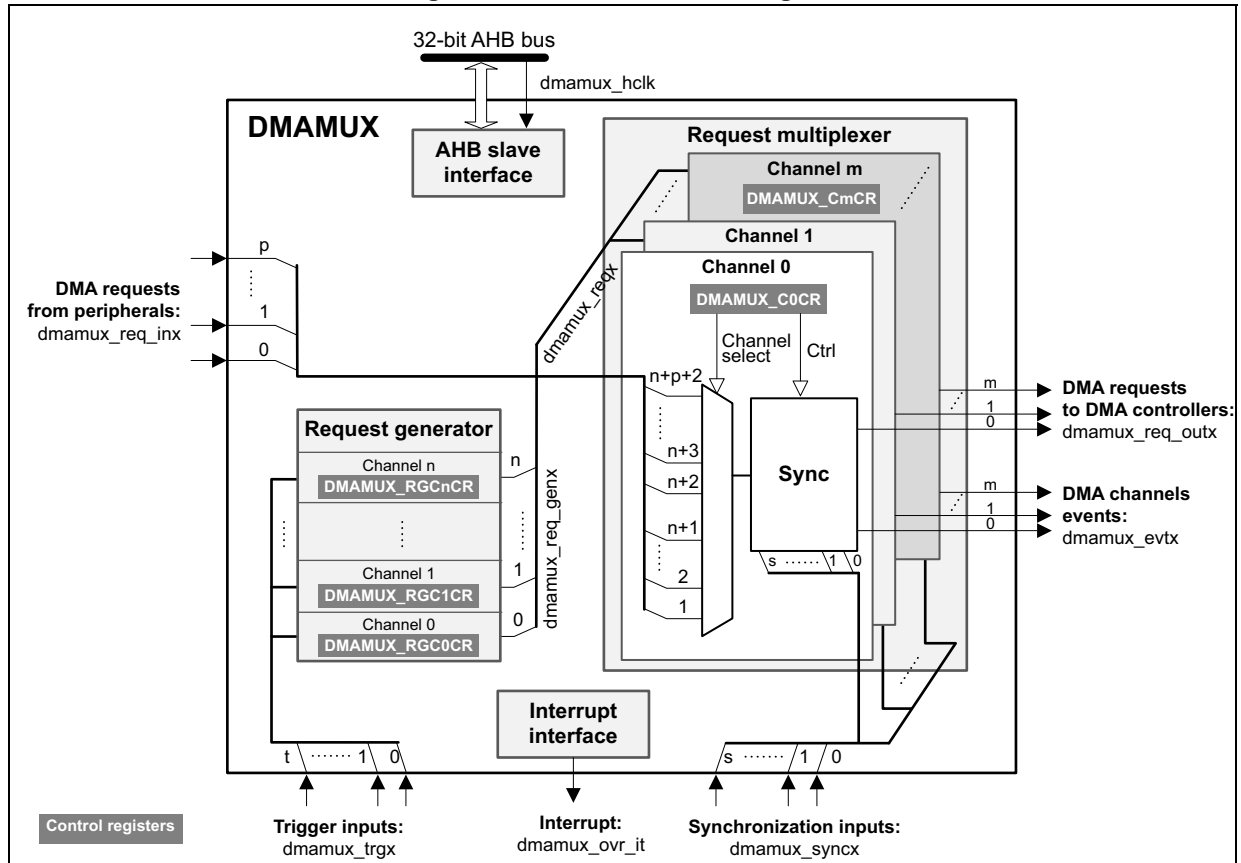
32-bit AHB bus

dmamux_hclk

DMAMUX

AHB slave interface

Request multiplexer

Channel m

DMAMUX_CmCR

Channel 1

Channel 0

DMAMUX_C0CR

p

1

0

DMA requests from peripherals: dmamux_req_inx

dmamux_reqx

Channel select

Ctrl

n+p+2

n+3

n+2

n+1

2

1

Sync

s ······ 1 0

m

1

0

DMA requests to DMA controllers: dmamux_req_outx

m

1

0

DMA channels events: dmamux_evtx

Request generator

Channel n

DMAMUX_RGCnCR

Channel 1

DMAMUX_RGC1CR

Channel 0

DMAMUX_RGC0CR

n

1

0

dmamux_req_genx

Interrupt interface

t ······ 1 0

s ······ 1 0

Control registers

Trigger inputs: dmamux_trgx

Interrupt: dmamux_ovr_it

Synchronization inputs: dmamux_syncx